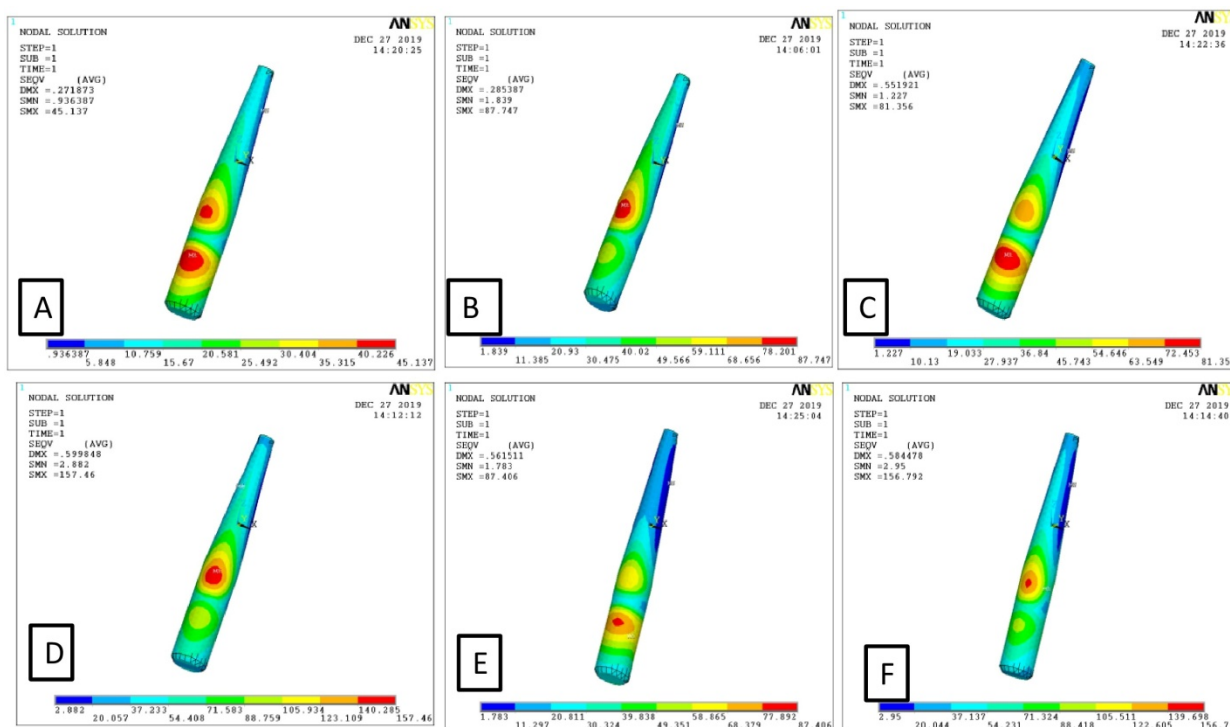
1
NODAL SOLUTION

STEP=1
SUB =1
TIME=1
SEQV (AVG)
DMX =.271873
SMN =.936387
SMX =45.137

ANSYS
DEC 27 2019
14:20:25

A

.936387 10.759 20.581 30.404 40.226
5.848 15.67 25.492 35.315 45.137

1
NODAL SOLUTION

STEP=1
SUB =1
TIME=1
SEQV (AVG)
DMX =.285387
SMN =1.839
SMX =87.747

ANSYS
DEC 27 2019
14:06:01

B

1.839 20.93 40.02 59.111 78.201
11.385 30.475 49.566 68.656 87.747

1
NODAL SOLUTION

STEP=1
SUB =1
TIME=1
SEQV (AVG)
DMX =.551921
SMN =1.227
SMX =81.356

ANSYS
DEC 27 2019
14:22:36

C

1.227 19.033 36.84 54.646 72.453
10.13 27.937 45.743 63.549 81.35

1
NODAL SOLUTION

STEP=1
SUB =1
TIME=1
SEQV (AVG)
DMX =.599848
SMN =2.882
SMX =157.46

ANSYS
DEC 27 2019
14:12:12

D

2.882 37.233 71.583 105.934 140.285
20.057 54.408 88.759 123.109 157.46

1
NODAL SOLUTION

STEP=1
SUB =1
TIME=1
SEQV (AVG)
DMX =.561511
SMN =1.783
SMX =87.406

ANSYS
DEC 27 2019
14:25:04

E

1.783 20.811 39.838 58.865 77.892
11.297 30.324 49.351 68.379 87.406

1
NODAL SOLUTION

STEP=1
SUB =1
TIME=1
SEQV (AVG)
DMX =.584478
SMN =2.95
SMX =156.792

ANSYS
DEC 27 2019
14:14:40

F

2.95 37.137 71.324 105.511 139.698
20.044 54.231 88.418 122.605 156.7